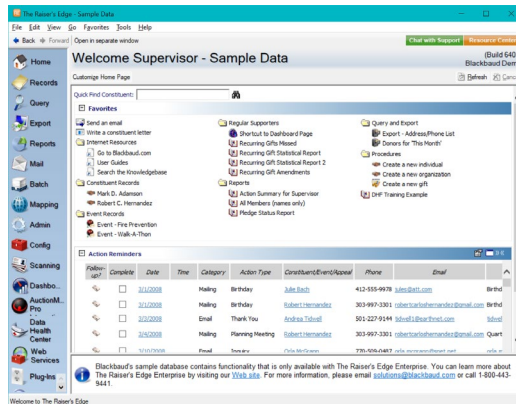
The Raiser's Edge - Sample Data

File Edit View Go Favorites Tools Help

Back Forward Open in separate window

Chat with Support Resource Center

Home
Records
Query
Export
Reports
Mail
Batch
Mapping
Admin
Config
Scanning
Dashbo...
AuctionM... Pro
Data Health Center
Web Services
Plug-Ins

Welcome Supervisor - Sample Data

(Build 640
Blackbaud Dem

Customize Home Page

Refresh Canc

Quick Find Constituent:

Favorites

Send an email
Write a constituent letter
Internet Resources
Go to Blackbaud.com
User Guides
Search the Knowledgebase
Constituent Records
Mark D. Adamson
Robert C. Hernandez
Event Records
Event - Fire Prevention
Event - Walk-A-Thon

Regular Supporters
Shortcut to Dashboard Page
Recurring Gifts Missed
Recurring Gift Statistical Report
Recurring Gift Statistical Report 2
Recurring Gift Amendments
Reports
Action Summary for Supervisor
All Members (names only)
Pledge Status Report

Query and Export
Export - Address/Phone List
Donors for 'This Month'
Procedures
Create a new individual
Create a new organization
Create a new gift
DHF Training Example

Action Reminders

| Follow-up? | Complete | Date | Time | Category | Action Type | Constituent/Event/Appeal | Phone | Email | |
|---|---|---|---|---|---|---|---|---|---|
| | | 3/1/2008 | | Mailing | Birthday | Julie Bach | 412-555-9978 | jules@att.com | Birthd |
| | | 3/1/2008 | | Mailing | Birthday | Robert Hernandez | 303-997-3301 | robertcarloshernandez@gmail.com | Birthd |
| | | 3/3/2008 | | Email | Thank You | Andrea Tidwell | 501-227-9144 | tidwell1@earthnet.com | tidwel |
| | | 3/4/2008 | | Mailing | Planning Meeting | Robert Hernandez | 303-997-3301 | robertcarloshernandez@gmail.com | Quart |
| | | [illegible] | | Email | Inquiry | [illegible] | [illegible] | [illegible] | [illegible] |

Blackbaud's sample database contains functionality that is only available with The Raiser's Edge Enterprise. You can learn more about The Raiser's Edge Enterprise by visiting our Web site. For more information, please email solutions@blackbaud.com or call 1-800-443-9441.

Welcome to The Raiser's Edge